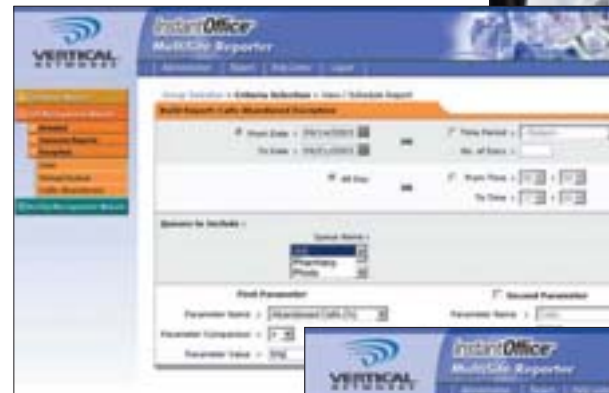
VERTICAL NETWORKS

InstantOffice

MultiSite Reporter

Administer | Report | Help/Links | Logout

Criteria Selection

Build Reports Calls Abandoned

From Date :

To Date :

OR

Time Period :

No. of Days :

All Day

OR

From Time :

To Time :

Queues to include :

Queue Name :

All

Pharmacy

Photo

First Parameter

Second Parameter

Parameter Name : Abandoned Calls (%)

Parameter Name :

Parameter Comparison :

Parameter Value :

VERTICAL

InstantOffice

MultiSite Reporter